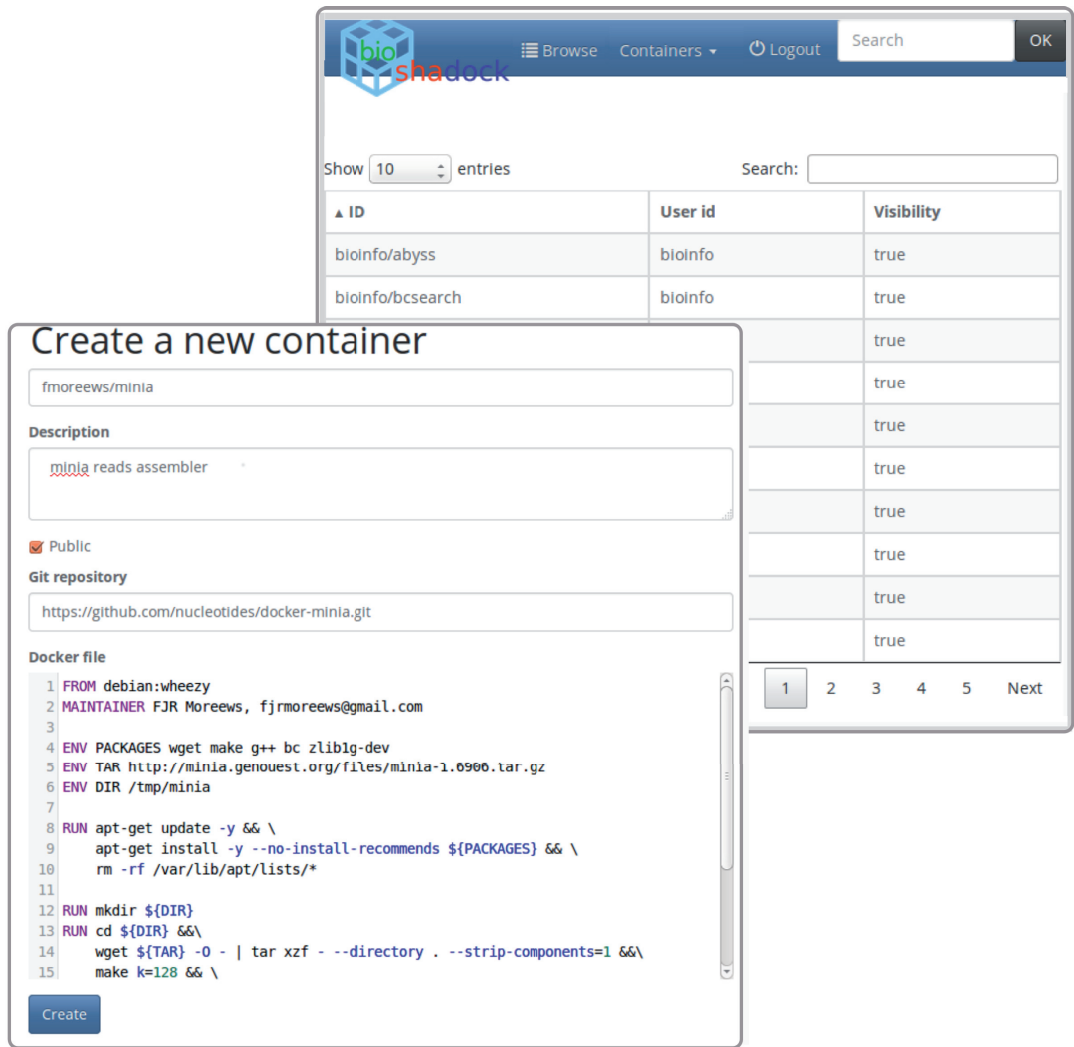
bio shadock

Browse Containers Logout Search OK

Show 10 entries Search:

| ▲ ID | User id | Visibility |
|---|---|---|
| bioinfo/abyss | bioinfo | true |
| bioinfo/bcsearch | bioinfo | true |
| | | true |
| | | true |
| | | true |
| | | true |
| | | true |
| | | true |
| | | true |
| | | true |

1 2 3 4 5 Next

Create a new container

fmoreews/minia

Description

minia reads assembler

Public

Git repository

https://github.com/nucleotides/docker-minia.git

Docker file

1 FROM debian:wheezy
2 MAINTAINER FJR Moreews, fjrmoreews@gmail.com
3
4 ENV PACKAGES wget make g++ bc zlib1g-dev
5 ENV TAR http://minia.genouest.org/files/minia-1.6906.tar.gz
6 ENV DIR /tmp/minia
7
8 RUN apt-get update -y && \
9 apt-get install -y --no-install-recommends ${PACKAGES} && \
10 rm -rf /var/lib/apt/lists/*
11
12 RUN mkdir ${DIR}
13 RUN cd ${DIR} &&\
14 wget ${TAR} -O - | tar xzf - --directory . --strip-components=1 &&\
15 make k=128 && \

Create